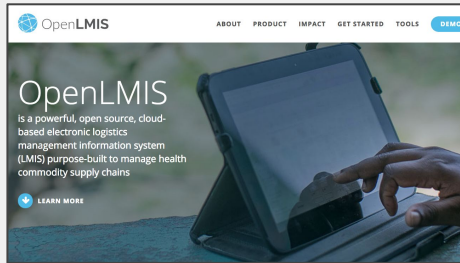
OpenLMIS

ABOUT PRODUCT IMPACT GET STARTED TOOLS DEMO

OpenLMIS

is a powerful, open source, cloud-based electronic logistics management information system (LMIS) purpose-built to manage health commodity supply chains

LEARN MORE